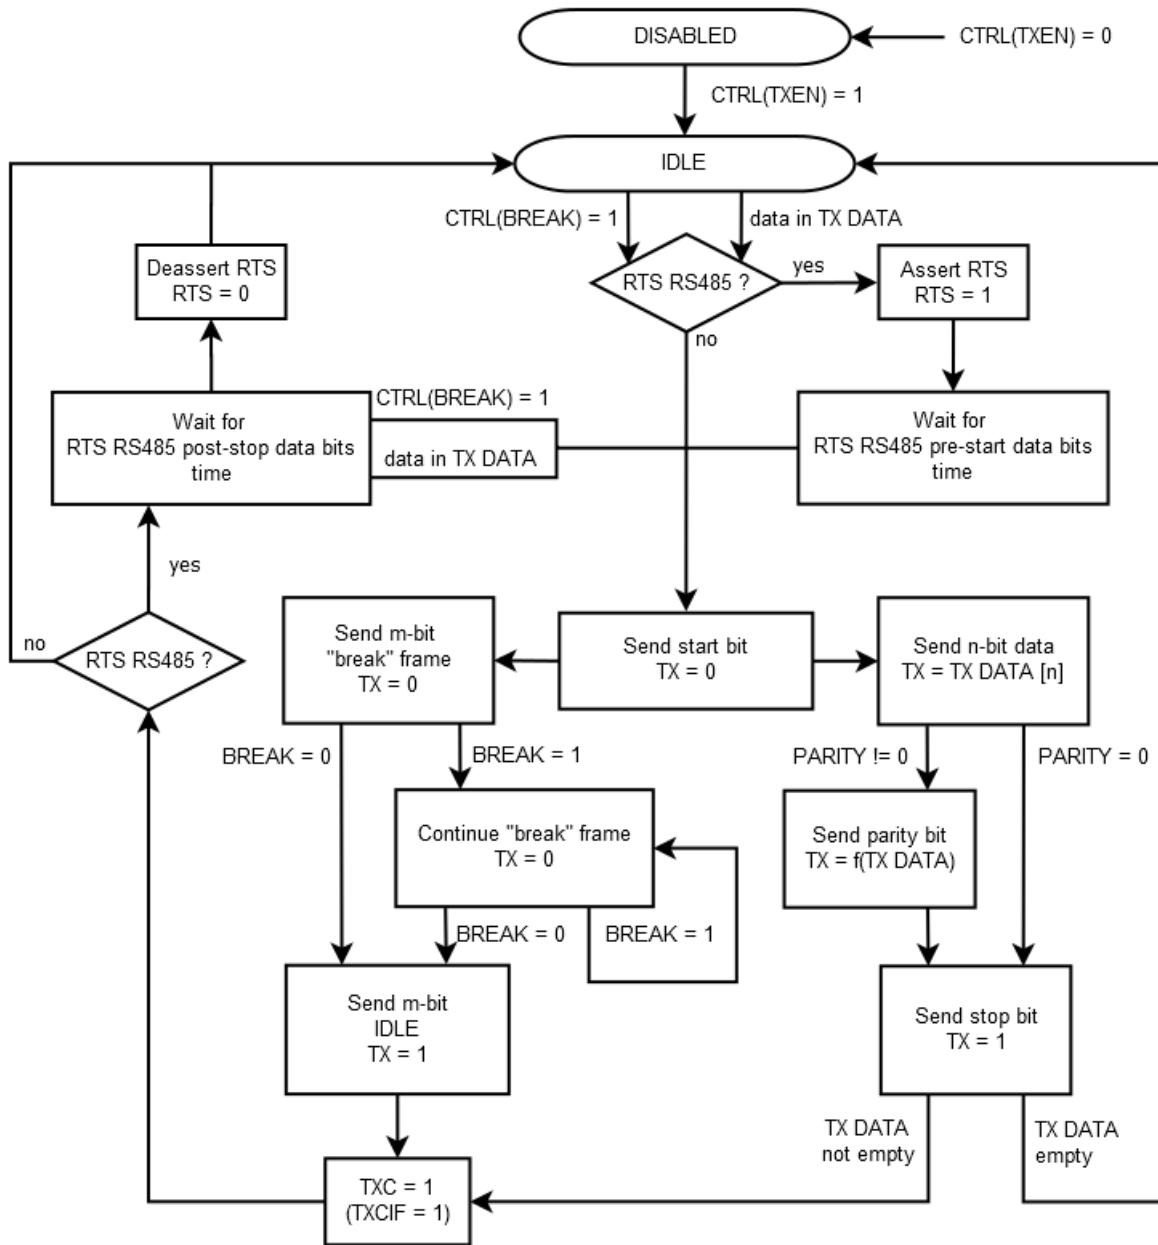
DISABLED
CTRL(TXEN) = 0
CTRL(TXEN) = 1
IDLE
CTRL(BREAK) = 1
data in TX DATA
RTS RS485 ?
yes
no
Assert RTS
RTS = 1
Deassert RTS
RTS = 0
Wait for
RTS RS485 post-stop data bits time
CTRL(BREAK) = 1
data in TX DATA
Wait for
RTS RS485 pre-start data bits time
yes
no
RTS RS485 ?
Send m-bit
"break" frame
TX = 0
Send start bit
TX = 0
Send n-bit data
TX = TX DATA [n]
BREAK = 0
BREAK = 1
PARITY != 0
PARITY = 0
Continue "break" frame
TX = 0
Send parity bit
TX = f(TX DATA)
BREAK = 0
BREAK = 1
Send m-bit
IDLE
TX = 1
Send stop bit
TX = 1
TX DATA
not empty
TX DATA
empty
TXC = 1
(TXCIF = 1)